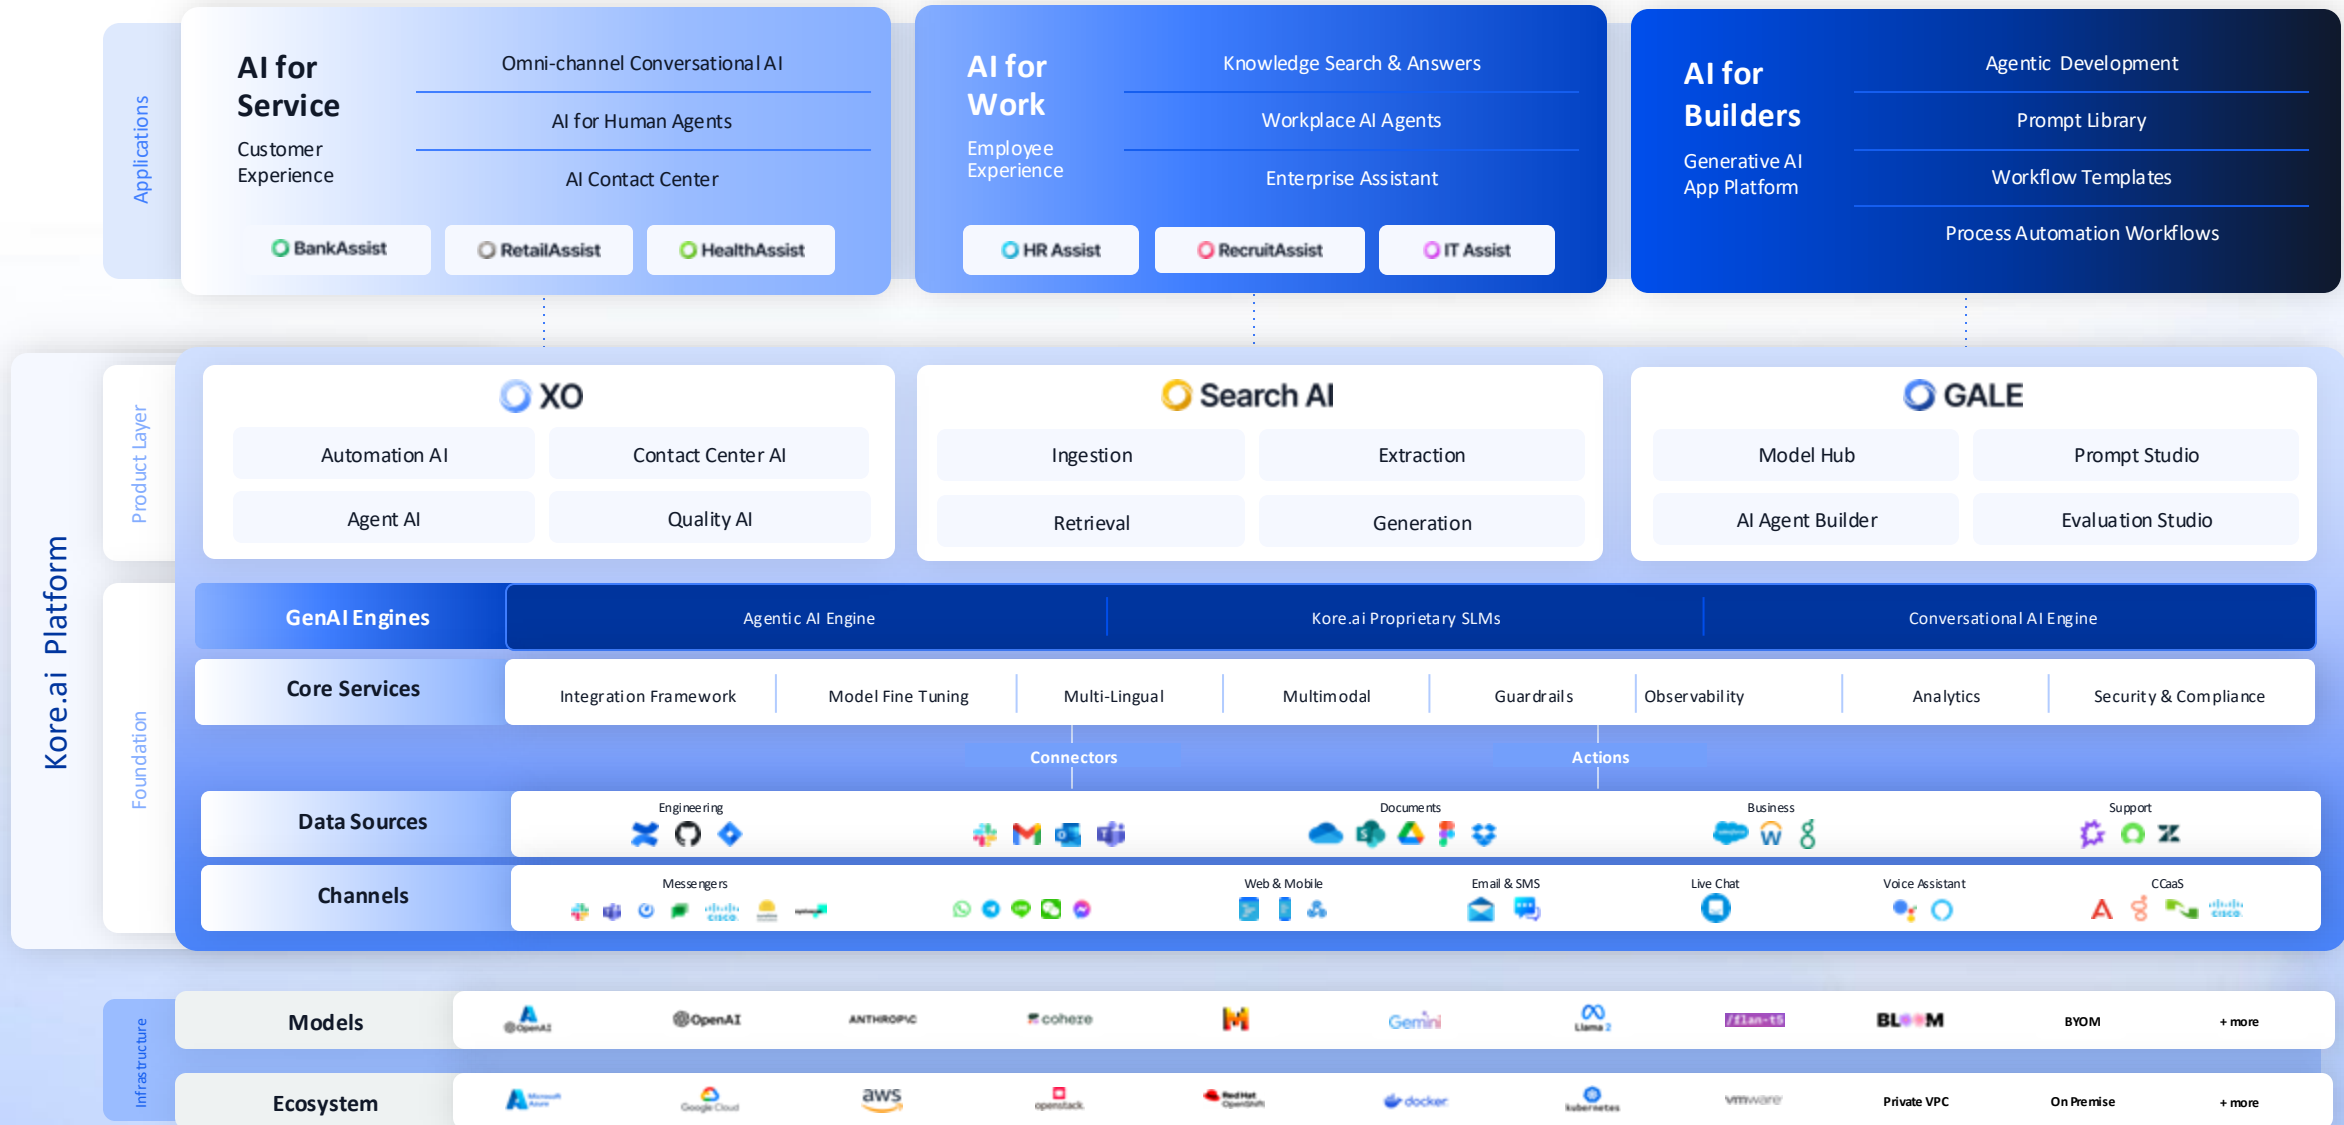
Applications

AI for Service
Customer Experience

Omni-channel Conversational AI
AI for Human Agents
AI Contact Center

BankAssist RetailAssist HealthAssist

AI for Work
Employee Experience

Knowledge Search & Answers
Workplace AI Agents
Enterprise Assistant

HR Assist RecruitAssist IT Assist

AI for Builders
Generative AI App Platform

Agentic Development
Prompt Library
Workflow Templates
Process Automation Workflows

Kore.ai Platform

Product Layer

XO
Automation AI
Contact Center AI
Agent AI
Quality AI

Search AI
Ingestion
Extraction
Retrieval
Generation

GALE
Model Hub
Prompt Studio
AI Agent Builder
Evaluation Studio

Foundation

GenAI Engines
Agentic AI Engine
Kore.ai Proprietary SLMs
Conversational AI Engine

Core Services
Integration Framework
Model Fine Tuning
Multi-Lingual
Multimodal
Guardrails
Observability
Analytics
Security & Compliance

Connectors
Actions

Data Sources
Engineering
Documents
Business
Support

Channels
Messengers
Web & Mobile
Email & SMS
Live Chat
Voice Assistant
CCaaS

Infrastructure

Models
OpenAI OpenAI ANTHROPIC cohere Gemini Llama 2 flan-t5 BLOOM BYOM + more

Ecosystem
Microsoft Azure Google Cloud aws openstack Red Hat OpenShift docker kubernetes vmware Private VPC On Premise + more